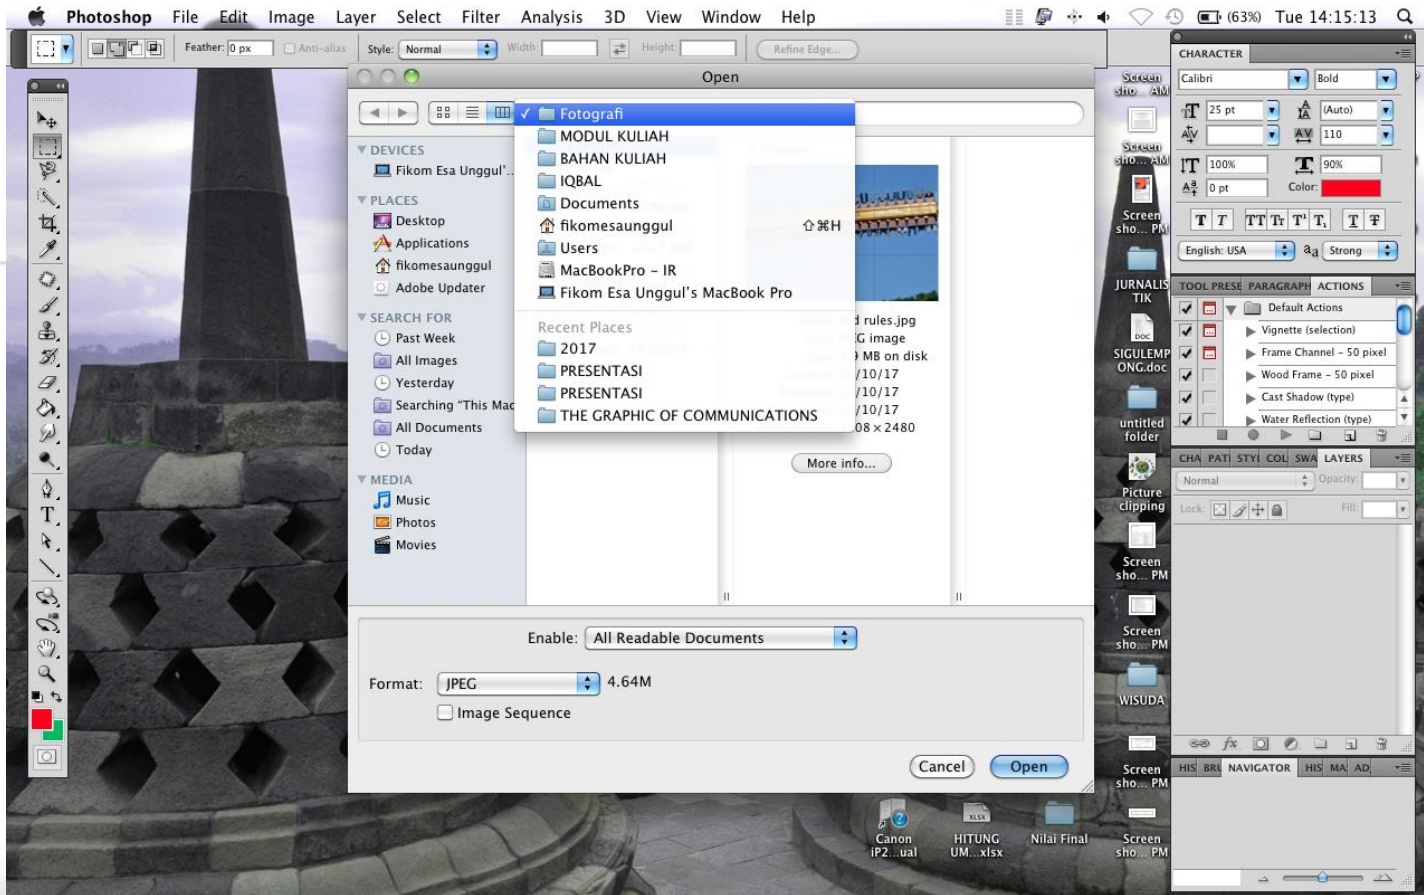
Photoshop File Edit Image Layer Select Filter Analysis 3D View Window Help

(63%) Tue 14:15:13

Feather: 0 px Anti-alias Style: Normal Width: Height: Refine Edge...

Open

✓ Fotografi
MODUL KULIAH
BAHAN KULIAH
IQBAL
Documents
fikomesaunggul ⇧⌘H
Users
MacBookPro - IR
Fikom Esa Unggul's MacBook Pro

Recent Places
2017
PRESENTASI
PRESENTASI
THE GRAPHIC OF COMMUNICATIONS

▼ DEVICES
Fikom Esa Unggul'...
▼ PLACES
Desktop
Applications
fikomesaunggul
Adobe Updater
▼ SEARCH FOR
Past Week
All Images
Yesterday
Searching "This Mac
All Documents
Today
▼ MEDIA
Music
Photos
Movies

d rules.jpg
G image
MB on disk
/10/17
/10/17
/10/17
08 × 2480

More info...

Enable: All Readable Documents

Format: JPEG 4.64M

Image Sequence

Cancel Open

Screen sho... AM
Screen sho... AM
Screen sho... PM
JURNALIS TIK
DOC
SIGULEMP ONG.doc
untitled folder
Picture clipping
Screen sho... PM
Screen sho... PM
WISUDA
Screen sho... PM
Canon iP2...ual
XLSX
HITUNG UM...xlsx
Nilai Final
Screen sho... PM

CHARACTER
Calibri
Bold
25 pt
(Auto)
110
100%
90%
0 pt
Color:
T T TT Tr T' T, T Ŧ
English: USA
aa Strong

TOOL PRESE PARAGRAPH ACTIONS
Default Actions
Vignette (selection)
Frame Channel - 50 pixel
Wood Frame - 50 pixel
Cast Shadow (type)
Water Reflection (type)

CHA PATI STYI COL SWA LAYERS
Normal
Opacity:
Lock:
Fill:

HIS BRU NAVIGATOR HIS MA AD